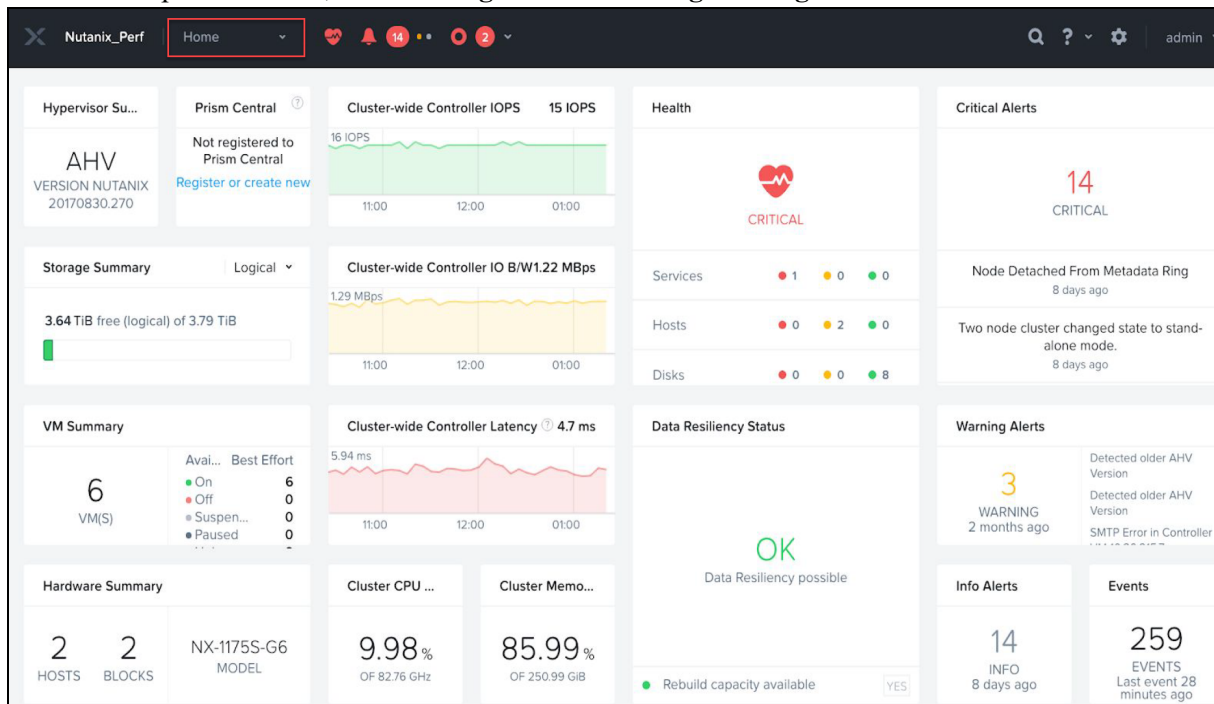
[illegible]

Nutanix_Perf Home 14 2 admin

Hypervisor Su...
AHV
VERSION NUTANIX 20170830.270

Prism Central
Not registered to Prism Central
Register or create new

Cluster-wide Controller IOPS 15 IOPS
16 IOPS
11:00 12:00 01:00

Health
CRITICAL
Services 1 0 0
Hosts 0 2 0
Disks 0 0 8

Critical Alerts
14
CRITICAL
Node Detached From Metadata Ring
8 days ago
Two node cluster changed state to stand-alone mode.
8 days ago

Storage Summary Logical
3.64 TiB free (logical) of 3.79 TiB

Cluster-wide Controller IO B/W1.22 MBps
1.29 MBps
11:00 12:00 01:00

VM Summary
6
VM(S)
Avai... Best Effort
On 6
Off 0
Suspen... 0
Paused 0

Cluster-wide Controller Latency 4.7 ms
5.94 ms
11:00 12:00 01:00

Data Resiliency Status
OK
Data Resiliency possible
Rebuild capacity available YES

Warning Alerts
3
WARNING
2 months ago
Detected older AHV Version
Detected older AHV Version
SMTP Error in Controller

Hardware Summary
2 HOSTS
2 BLOCKS
NX-1175S-G6 MODEL

Cluster CPU ...
9.98 %
OF 82.76 GHz

Cluster Memo...
85.99 %
OF 250.99 GiB

Info Alerts
14
INFO
8 days ago

Events
259
EVENTS
Last event 28 minutes ago